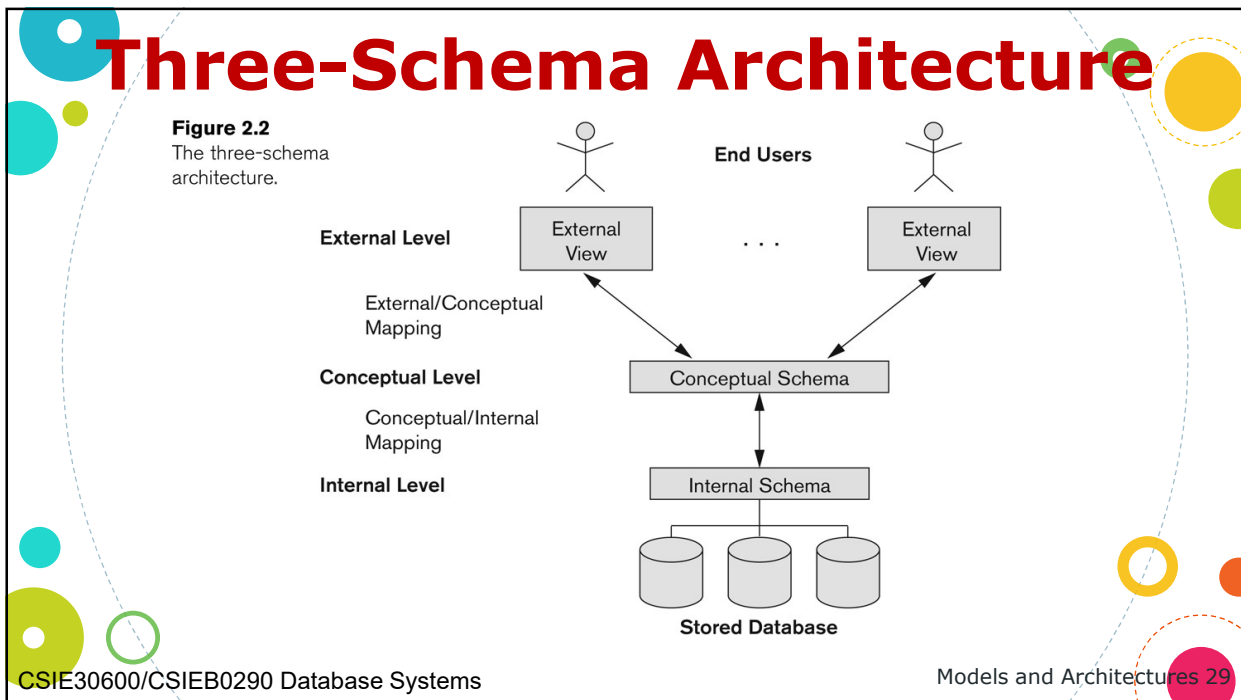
Three-Schema Architecture

Figure 2.2
The three-schema architecture.

End Users

External Level

External View

. . .

External View

External/Conceptual Mapping

Conceptual Level

Conceptual Schema

Conceptual/Internal Mapping

Internal Level

Internal Schema

Stored Database

CSIE30600/CSIEB0290 Database Systems

Models and Architectures 29